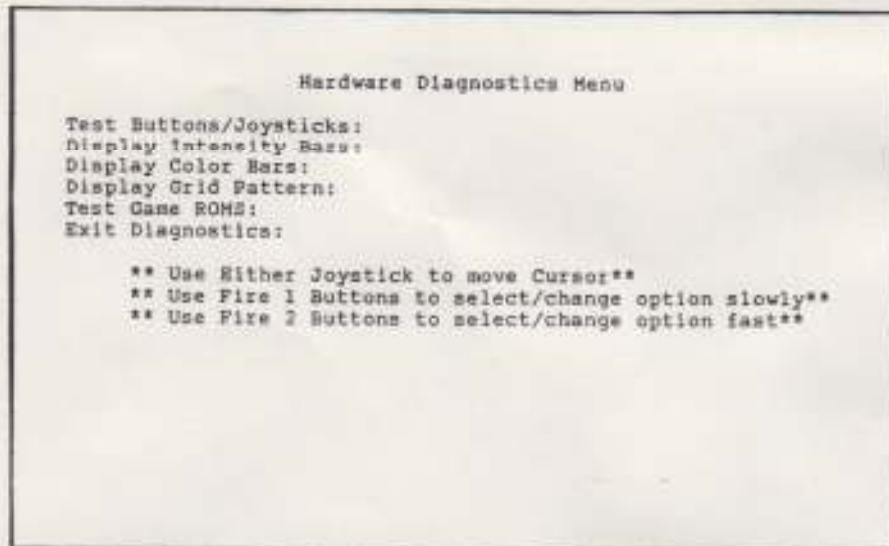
Hardware Diagnostics Menu

Test Buttons/Joysticks:
Display Intensity Bars:
Display Color Bars:
Display Grid Pattern:
Test Game ROMS:
Exit Diagnostics:

** Use Either Joystick to move Cursor**
** Use Fire 1 Buttons to select/change option slowly**
** Use Fire 2 Buttons to select/change option fast**